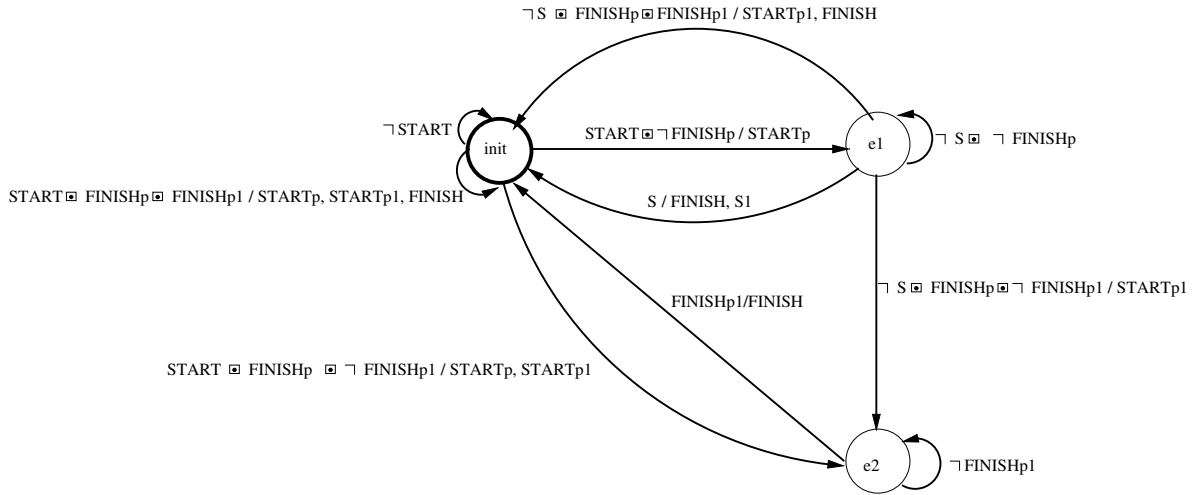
¬S ⊡ FINISHp ⊡ FINISHp1 / STARTp1, FINISH

¬START

init

START ⊡ ¬FINISHp / STARTp

e1

¬S ⊡ ¬FINISHp

START ⊡ FINISHp ⊡ FINISHp1 / STARTp, STARTp1, FINISH

S / FINISH, S1

FINISHp1/FINISH

¬S ⊡ FINISHp ⊡ ¬FINISHp1 / STARTp1

START ⊡ FINISHp ⊡ ¬FINISHp1 / STARTp, STARTp1

e2

¬FINISHp1